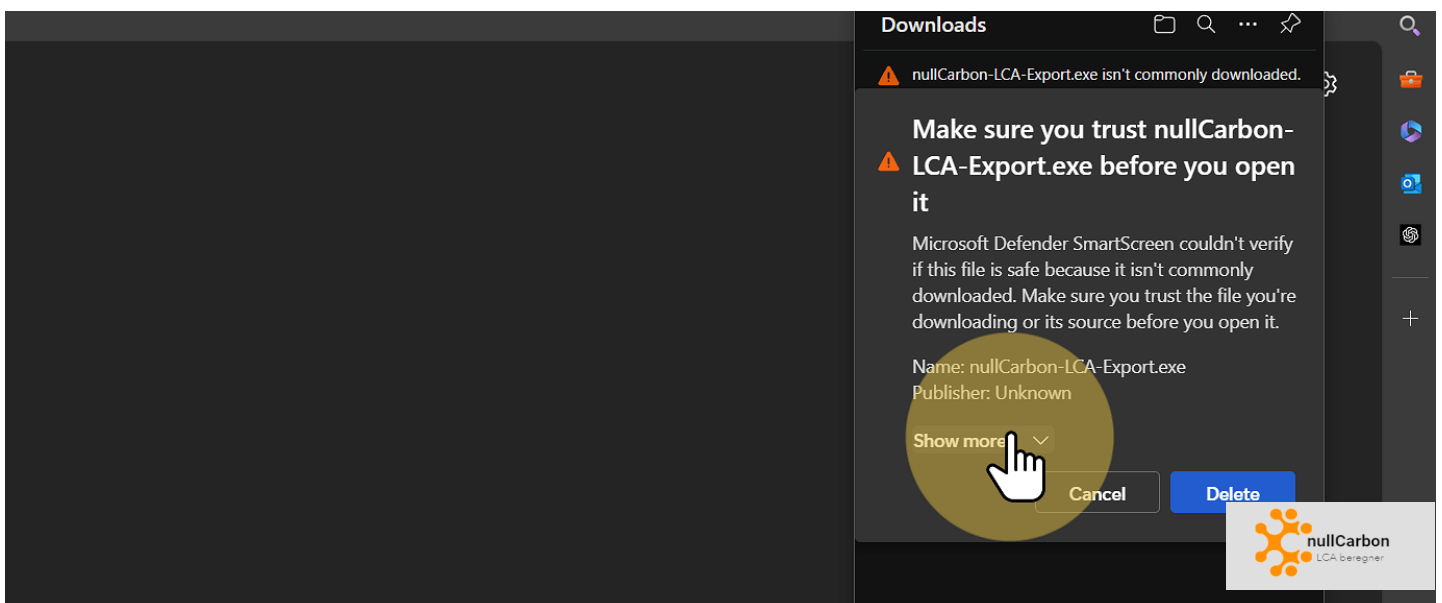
Downloads

nullCarbon-LCA-Export.exe isn't commonly downloaded.

Make sure you trust nullCarbon-LCA-Export.exe before you open it

Microsoft Defender SmartScreen couldn't verify if this file is safe because it isn't commonly downloaded. Make sure you trust the file you're downloading or its source before you open it.

Name: nullCarbon-LCA-Export.exe
Publisher: Unknown

Show more

Cancel

Delete

nullCarbon
LCA beregner